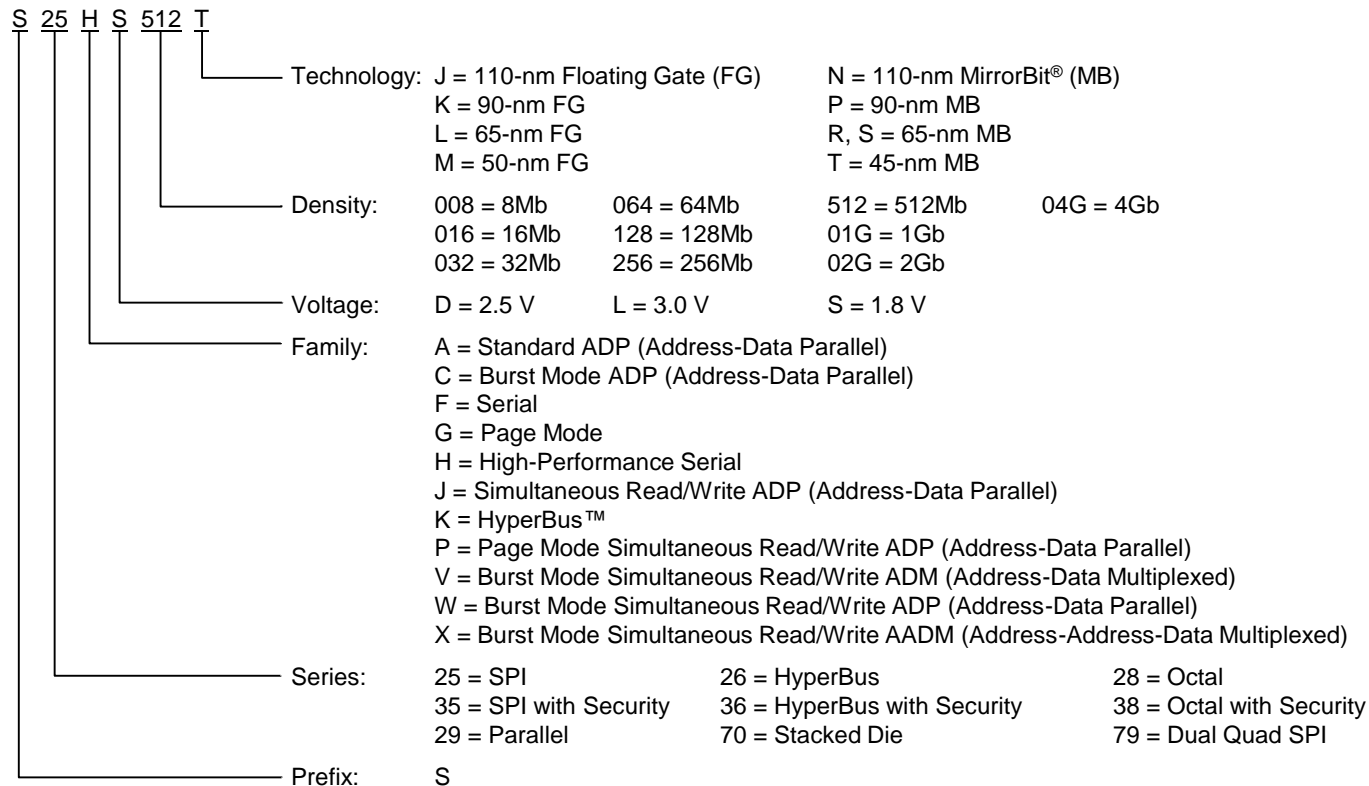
S 25 H S 512 T

Technology: J = 110-nm Floating Gate (FG) N = 110-nm MirrorBit® (MB)
K = 90-nm FG P = 90-nm MB
L = 65-nm FG R, S = 65-nm MB
M = 50-nm FG T = 45-nm MB

Density: 008 = 8Mb 064 = 64Mb 512 = 512Mb 04G = 4Gb
016 = 16Mb 128 = 128Mb 01G = 1Gb
032 = 32Mb 256 = 256Mb 02G = 2Gb

Voltage: D = 2.5 V L = 3.0 V S = 1.8 V

Family: A = Standard ADP (Address-Data Parallel)
C = Burst Mode ADP (Address-Data Parallel)
F = Serial
G = Page Mode
H = High-Performance Serial
J = Simultaneous Read/Write ADP (Address-Data Parallel)
K = HyperBus™
P = Page Mode Simultaneous Read/Write ADP (Address-Data Parallel)
V = Burst Mode Simultaneous Read/Write ADM (Address-Data Multiplexed)
W = Burst Mode Simultaneous Read/Write ADP (Address-Data Parallel)
X = Burst Mode Simultaneous Read/Write AADM (Address-Address-Data Multiplexed)

Series: 25 = SPI 26 = HyperBus 28 = Octal
35 = SPI with Security 36 = HyperBus with Security 38 = Octal with Security
29 = Parallel 70 = Stacked Die 79 = Dual Quad SPI

Prefix: S